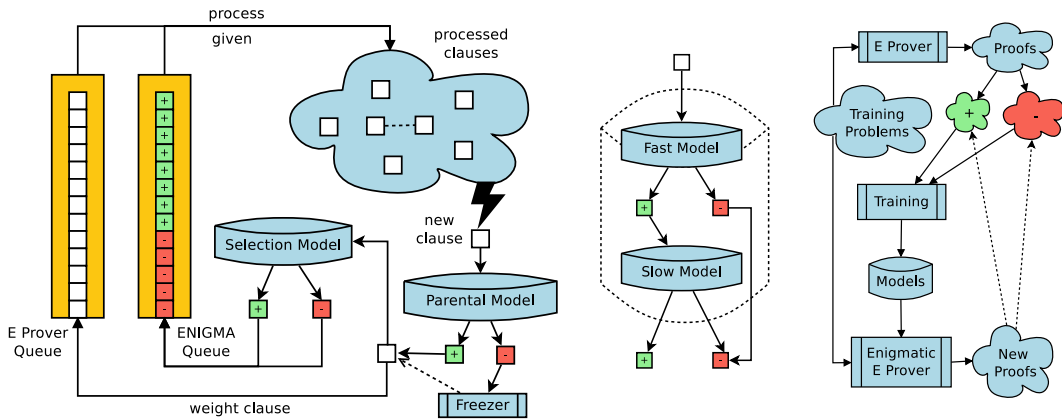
process

given

processed clauses

E Prover Queue

ENIGMA Queue

new clause

Selection Model

Parental Model

Freezer

weight clause

Fast Model

Slow Model

E Prover

Proofs

Training Problems

Training

Models

Enigmatic E Prover

New Proofs

+

-

+

-

+

-

+

-

+

-

+

+

+

+

+

+

+

+

+

-

-

-

-

-

-